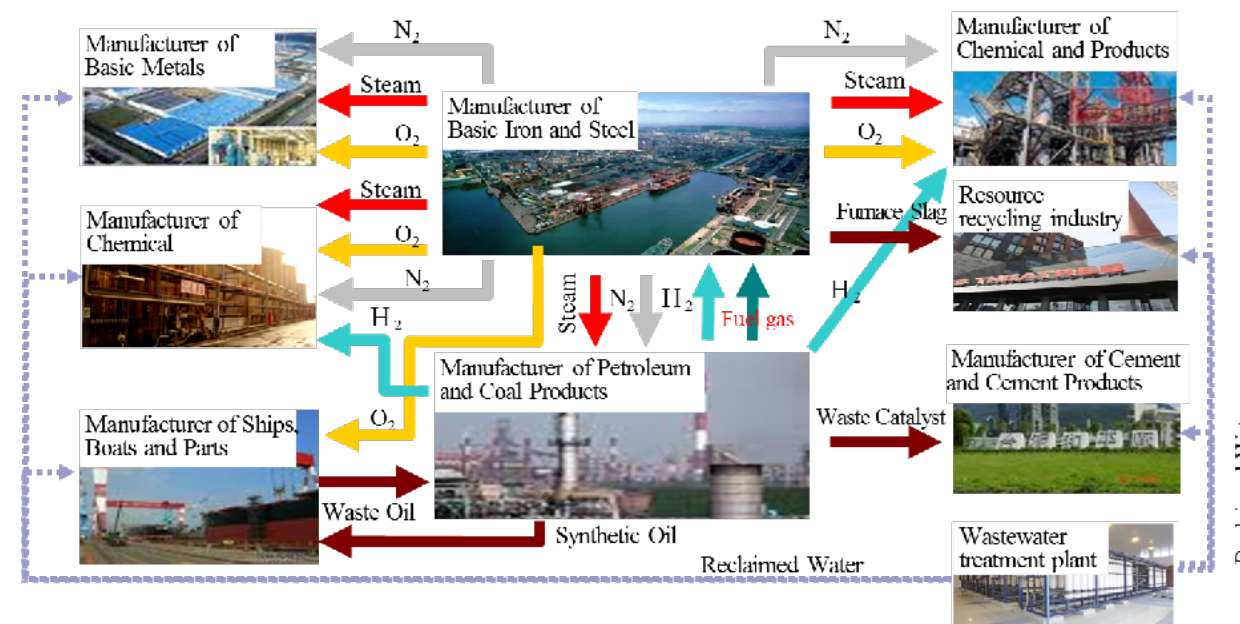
Manufacturer of Basic Metals

$N_2$

Steam

$O_2$

Manufacturer of Basic Iron and Steel

$N_2$

Steam

$O_2$

Manufacturer of Chemical and Products

Steam

$O_2$

$N_2$

Manufacturer of Chemical

Furnace Slag

Resource recycling industry

Steam

$N_2$

$H_2$

Fuel gas

$H_2$

$H_2$

Manufacturer of Petroleum and Coal Products

Manufacturer of Cement and Cement Products

$O_2$

Manufacturer of Ships, Boats and Parts

Waste Catalyst

Waste Oil

Synthetic Oil

Wastewater treatment plant

Reclaimed Water